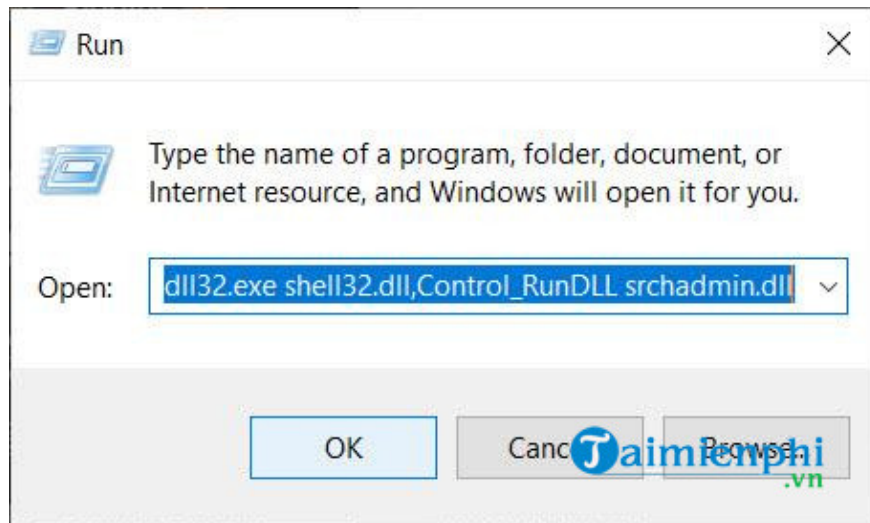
Run

Type the name of a program, folder, document, or Internet resource, and Windows will open it for you.

Open: dll32.exe shell32.dll,Control_RunDLL srchadmin.dll

OK

Canc

Browse...

Taimienphi
.vn